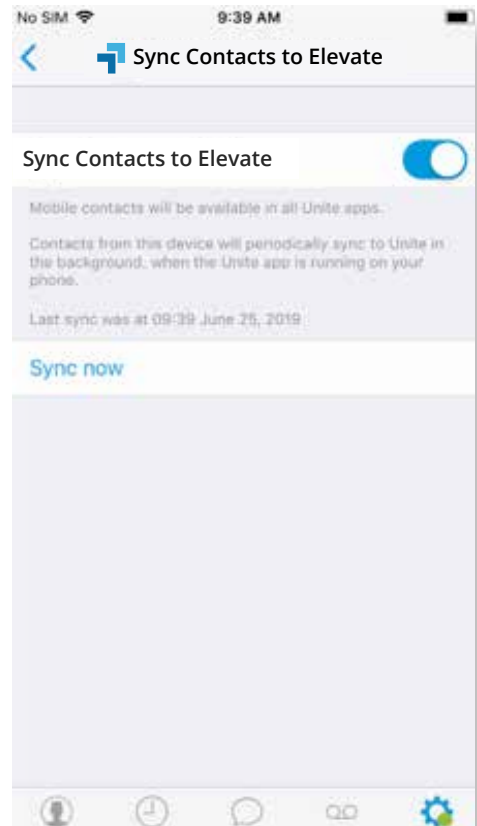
No SIM 9:39 AM

Sync Contacts to Elevate

Sync Contacts to Elevate

Mobile contacts will be available in all Unite apps.

Contacts from this device will periodically sync to Unite in the background, when the Unite app is running on your phone.

Last sync was at 09:39 June 25, 2019

Sync now